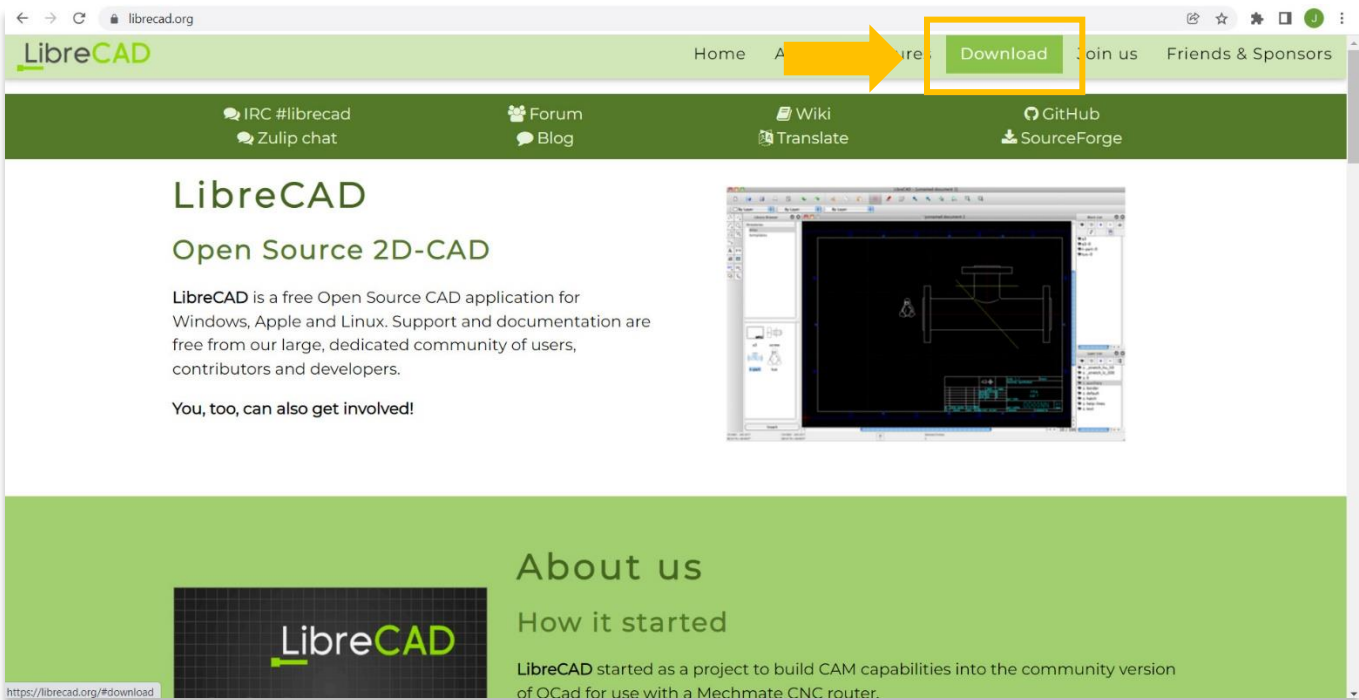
librecad.org

LibreCAD

Home A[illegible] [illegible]ures Download Join us Friends & Sponsors

IRC #librecad
Zulip chat
Forum
Blog
Wiki
Translate
GitHub
SourceForge

LibreCAD

Open Source 2D-CAD

LibreCAD is a free Open Source CAD application for Windows, Apple and Linux. Support and documentation are free from our large, dedicated community of users, contributors and developers.

You, too, can also get involved!

About us

How it started

LibreCAD

LibreCAD started as a project to build CAM capabilities into the community version of QCad for use with a Mechmate CNC router.

https://librecad.org/#download